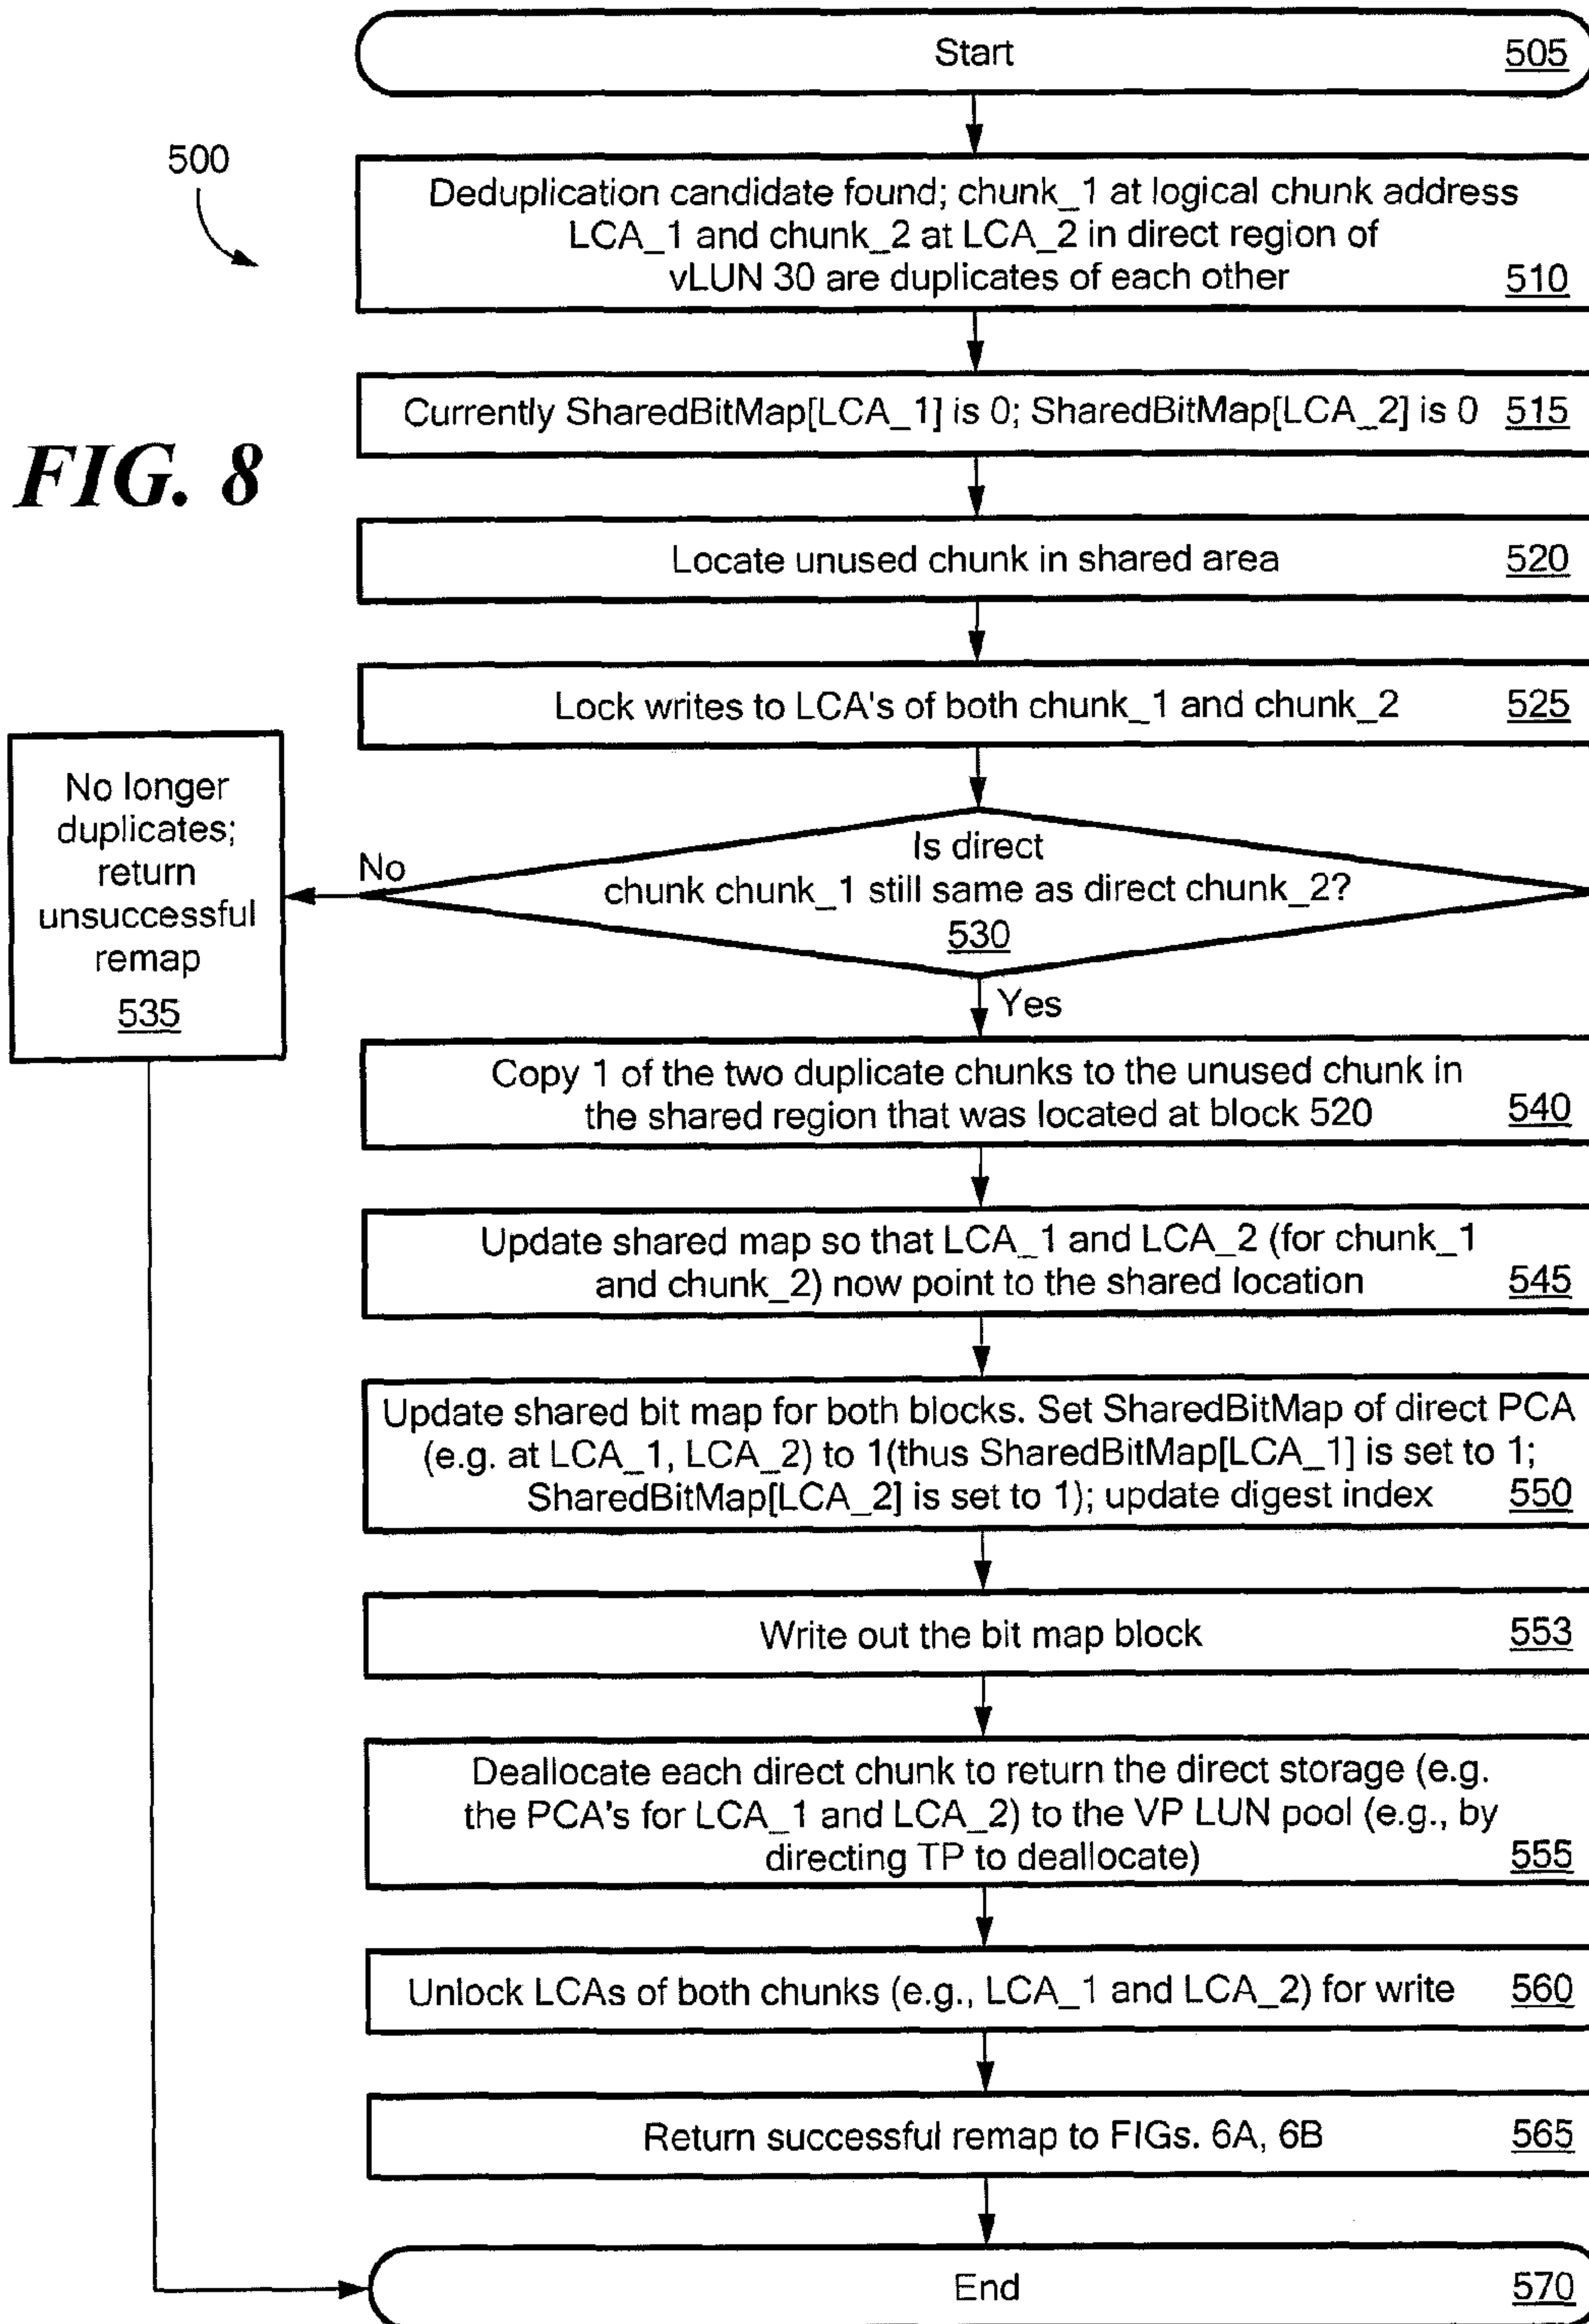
Start 505

500

FIG. 8

Deduplication candidate found; chunk_1 at logical chunk address LCA_1 and chunk_2 at LCA_2 in direct region of vLUN 30 are duplicates of each other 510

Currently SharedBitMap[LCA_1] is 0; SharedBitMap[LCA_2] is 0 515

Locate unused chunk in shared area 520

Lock writes to LCA's of both chunk_1 and chunk_2 525

Is direct chunk chunk_1 still same as direct chunk_2? 530

No

No longer duplicates; return unsuccessful remap 535

Yes

Copy 1 of the two duplicate chunks to the unused chunk in the shared region that was located at block 520 540

Update shared map so that LCA_1 and LCA_2 (for chunk_1 and chunk_2) now point to the shared location 545

Update shared bit map for both blocks. Set SharedBitMap of direct PCA (e.g. at LCA_1, LCA_2) to 1(thus SharedBitMap[LCA_1] is set to 1; SharedBitMap[LCA_2] is set to 1); update digest index 550

Write out the bit map block 553

Deallocate each direct chunk to return the direct storage (e.g. the PCA's for LCA_1 and LCA_2) to the VP LUN pool (e.g., by directing TP to deallocate) 555

Unlock LCAs of both chunks (e.g., LCA_1 and LCA_2) for write 560

Return successful remap to FIGs. 6A, 6B 565

End 570